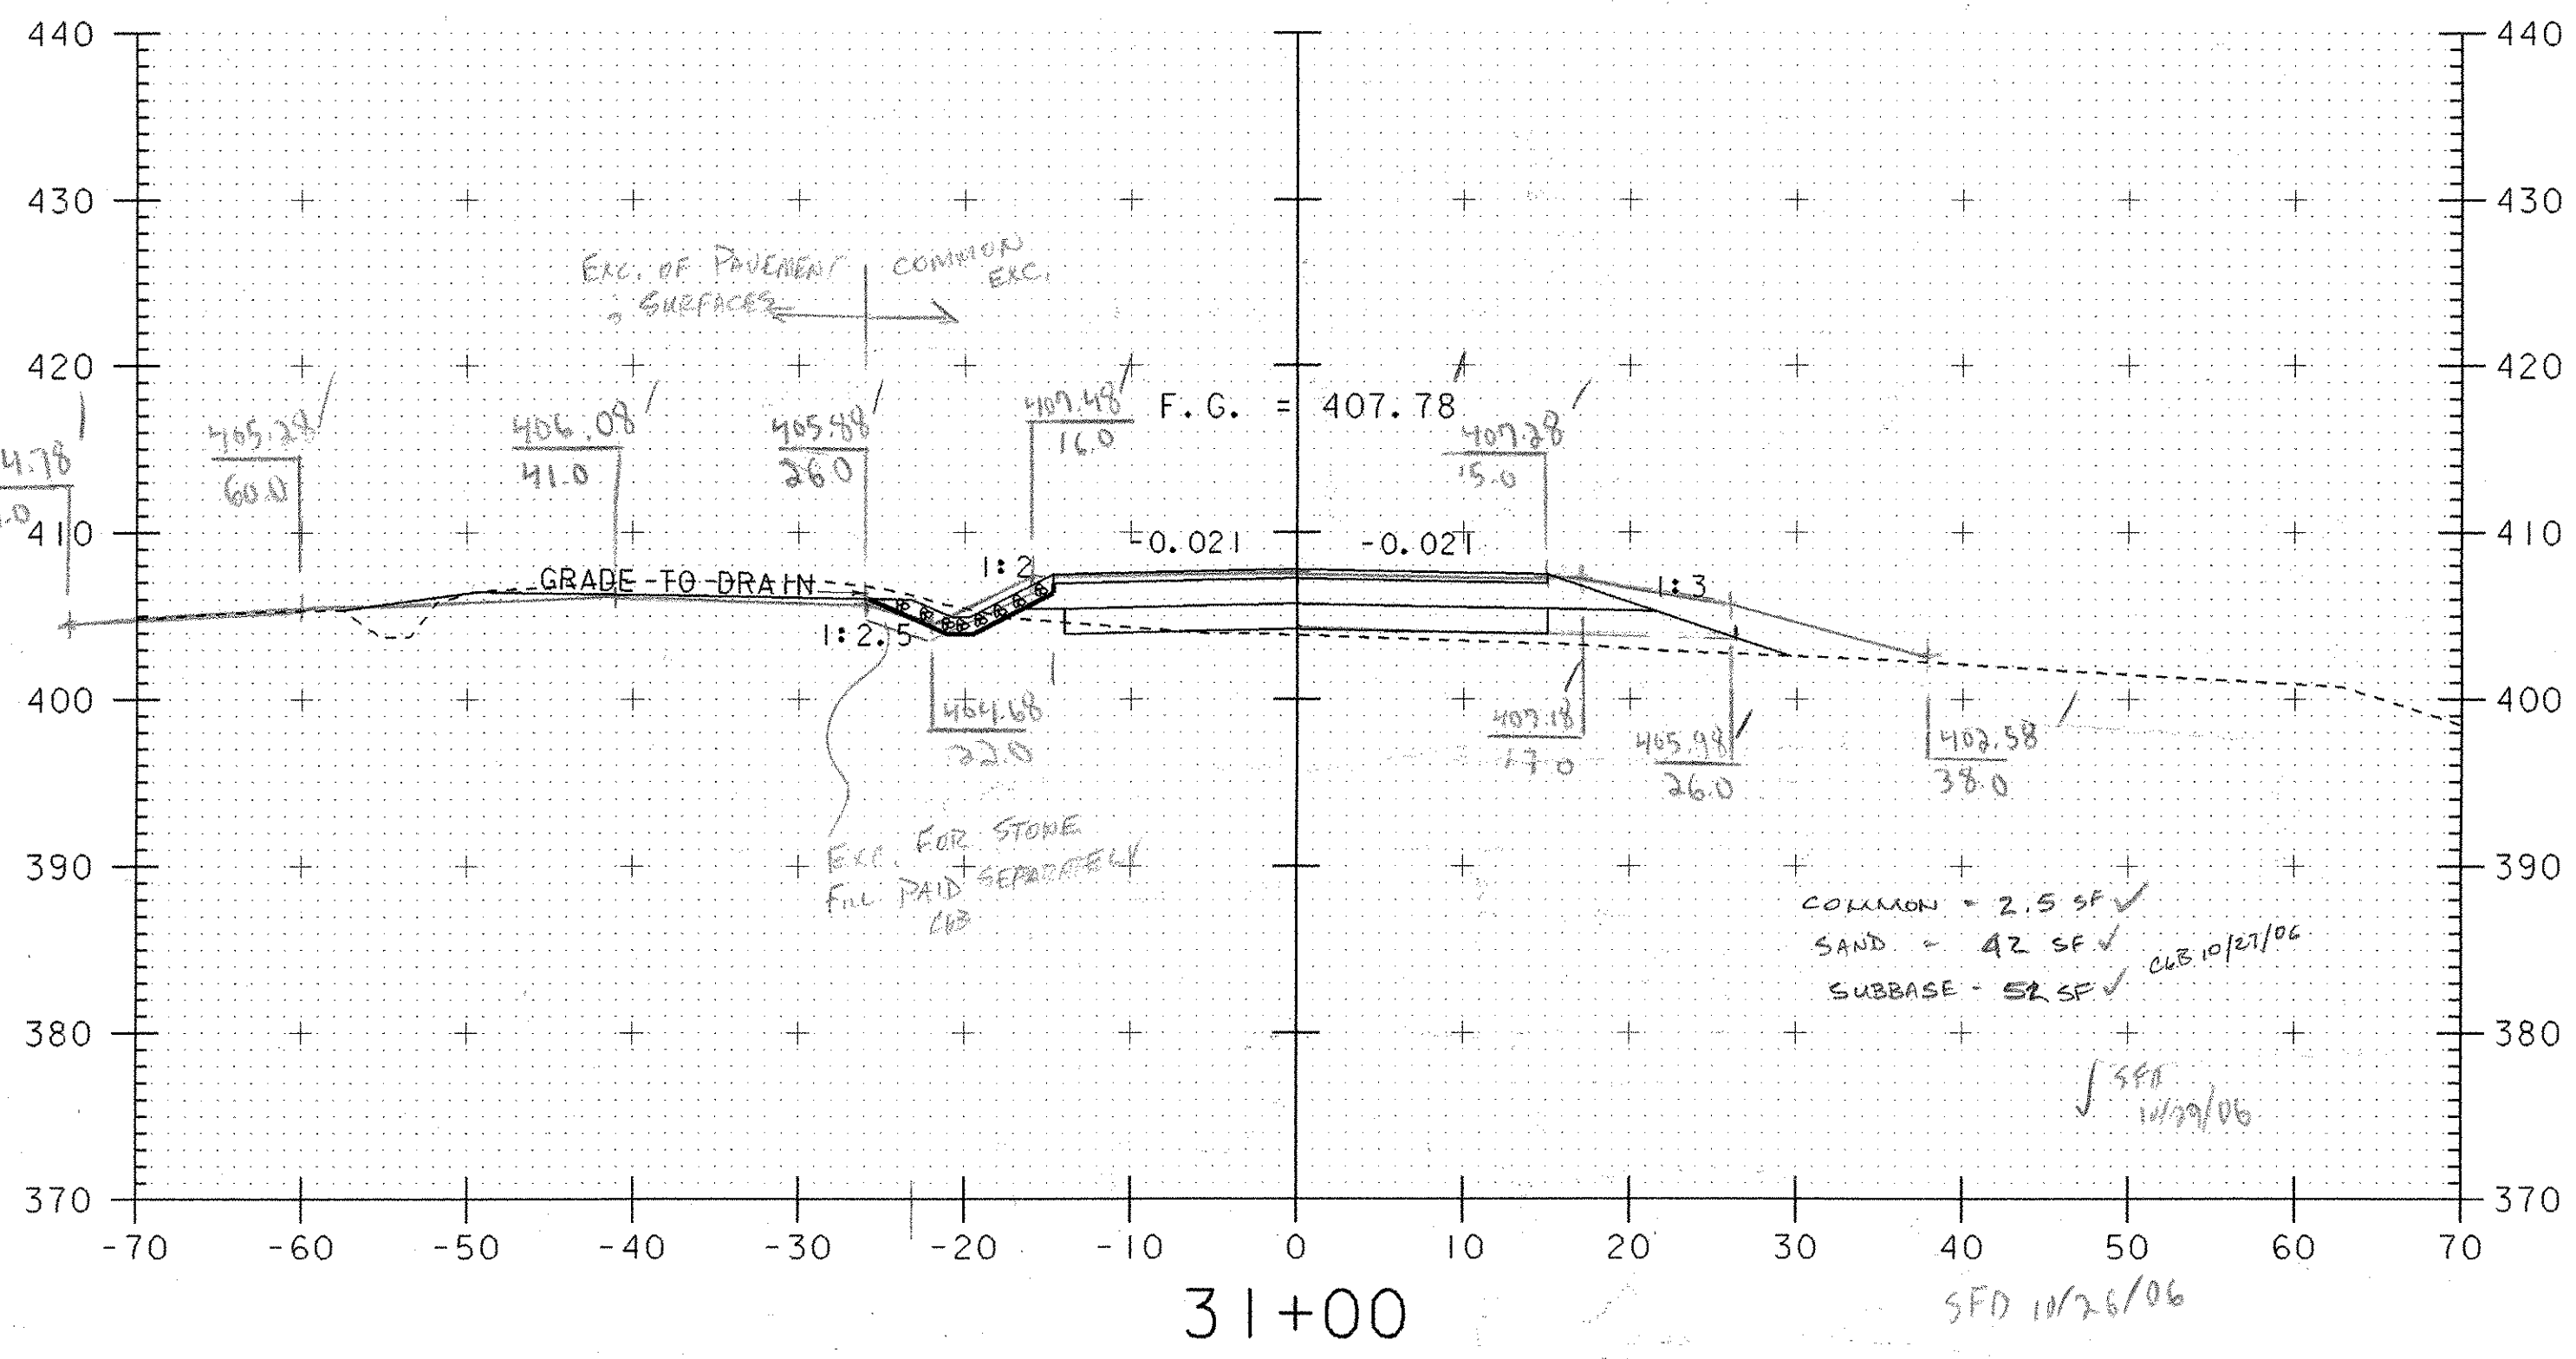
440
430
420
410
400
390
380
370

440
430
420
410
400
390
380
370

EXC. OF PAVEMENT & SURFACES
COMMON EXC.

4.78
.0

405.28
60.0

406.08
41.0

405.88
26.0

407.48
16.0

F. G. = 407.78

407.28
15.0

-0.021
-0.021

GRADE TO DRAIN

1:2
1:2.5
1:3

404.68
22.0

407.18
17.0

405.98
26.0

402.58
38.0

EXC. FOR STONE FILL PAID SEPARATELY
CLB

COMMON = 2.5 SF ✓
SAND = 42 SF ✓
SUBBASE = 52 SF ✓
CLB 10/27/06

✓ SFD 10/29/06

-70 -60 -50 -40 -30 -20 -10 0 10 20 30 40 50 60 70

31+00

SFD 10/26/06